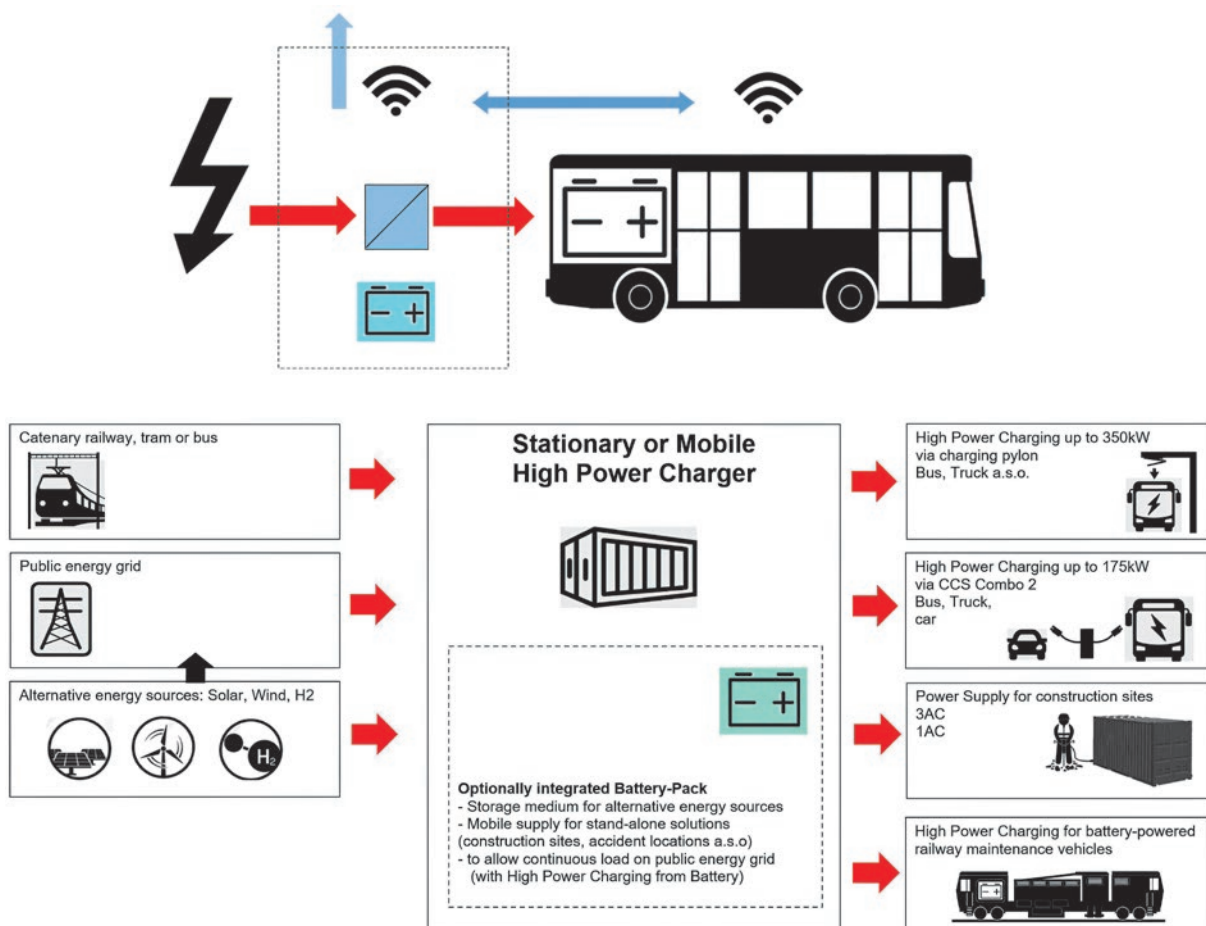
Catenary railway, tram or bus

Public energy grid

Alternative energy sources: Solar, Wind, H2

$H_2$

Stationary or Mobile High Power Charger

Optionally integrated Battery-Pack
- Storage medium for alternative energy sources
- Mobile supply for stand-alone solutions (construction sites, accident locations a.s.o)
- to allow continuous load on public energy grid (with High Power Charging from Battery)

High Power Charging up to 350kW via charging pylon Bus, Truck a.s.o.

High Power Charging up to 175kW via CCS Combo 2 Bus, Truck, car

Power Supply for construction sites
3AC
1AC

High Power Charging for battery-powered railway maintenance vehicles